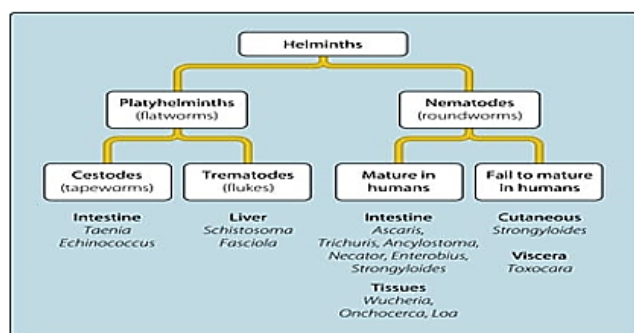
Helminths

Platyhelminths (flatworms)

Nematodes (roundworms)

Cestodes (tapeworms)

Trematodes (flukes)

Mature in humans

Fail to mature in humans

Intestine
Taenia
Echinococcus

Liver
Schistosoma
Fasciola

Intestine
Ascaris, Trichuris, Ancylostoma, Necator, Enterobius, Strongyloides

Tissues
Wucheria, Onchocerca, Loa

Cutaneous
Strongyloides

Viscera
Toxocara